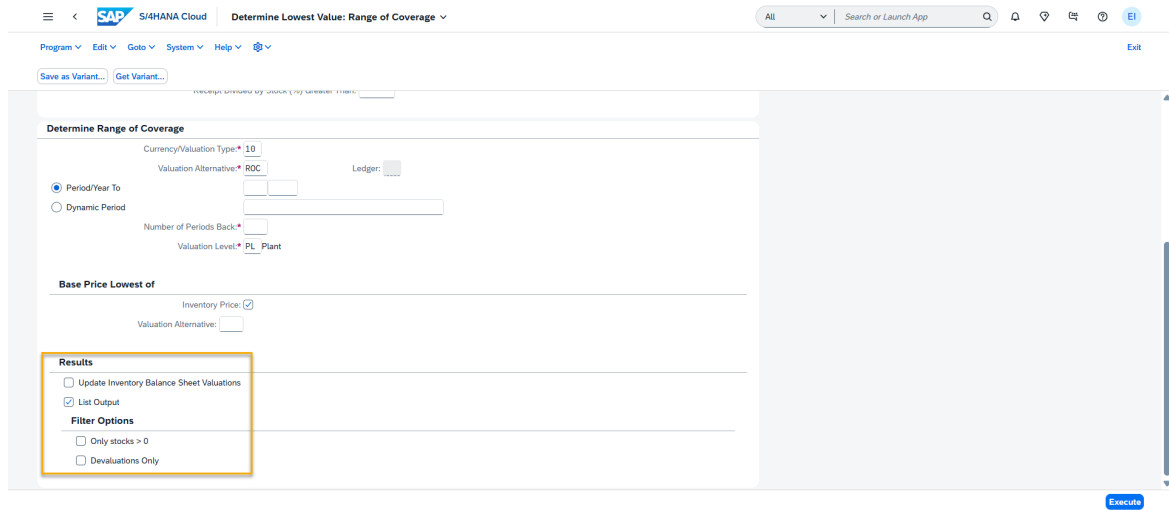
SAP S/4HANA Cloud Determine Lowest Value: Range of Coverage

All

Search or Launch App

EI

Program Edit Goto System Help

Exit

Save as Variant... Get Variant...

Receipt Divided By Stock (%) Greater Than:

Determine Range of Coverage

Currency/Valuation Type:* 10

Valuation Alternative:* ROC

Ledger:

Period/Year To

Dynamic Period

Number of Periods Back:*

Valuation Level:* PL Plant

Base Price Lowest of

Inventory Price:

Valuation Alternative:

Results

Update Inventory Balance Sheet Valuations

List Output

Filter Options

Only stocks > 0

Devaluations Only

Execute